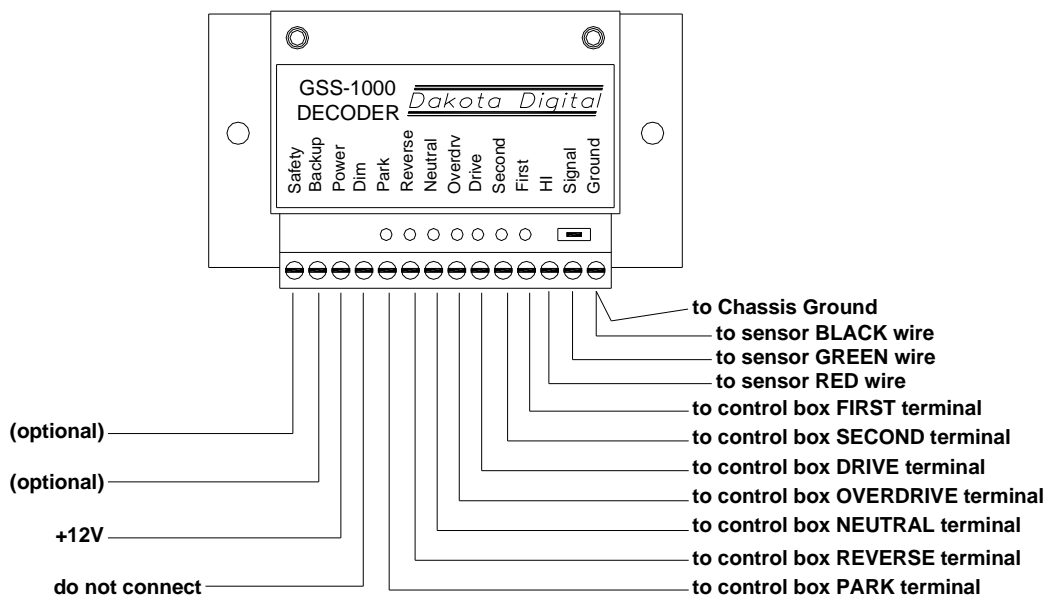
GSS-1000
DECODER
Dakota Digital

Safety
Backup
Power
Dim
Park
Reverse
Neutral
Overdrv
Drive
Second
First
HI
Signal
Ground

to Chassis Ground
to sensor BLACK wire
to sensor GREEN wire
to sensor RED wire
to control box FIRST terminal
to control box SECOND terminal
to control box DRIVE terminal
to control box OVERDRIVE terminal
to control box NEUTRAL terminal
to control box REVERSE terminal
to control box PARK terminal

(optional)
(optional)
+12V
do not connect